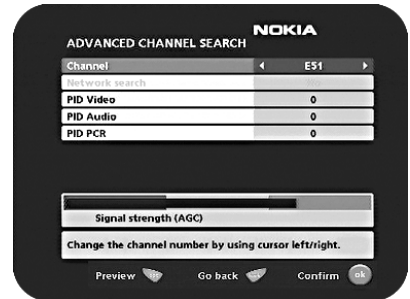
NOKIA

ADVANCED CHANNEL SEARCH

| Channel | ◄ E51 ► |
|---|---|
| Network search | |
| PID Video | 0 |
| PID Audio | 0 |
| PID PCR | 0 |

Signal strength (AGC)

Change the channel number by using cursor left/right.

Preview Go back Confirm ok